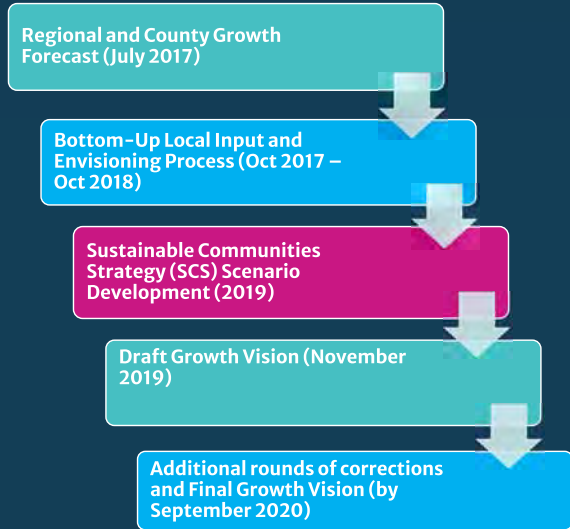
Regional and County Growth Forecast (July 2017)

Bottom-Up Local Input and Envisioning Process (Oct 2017 – Oct 2018)

Sustainable Communities Strategy (SCS) Scenario Development (2019)

Draft Growth Vision (November 2019)

Additional rounds of corrections and Final Growth Vision (by September 2020)